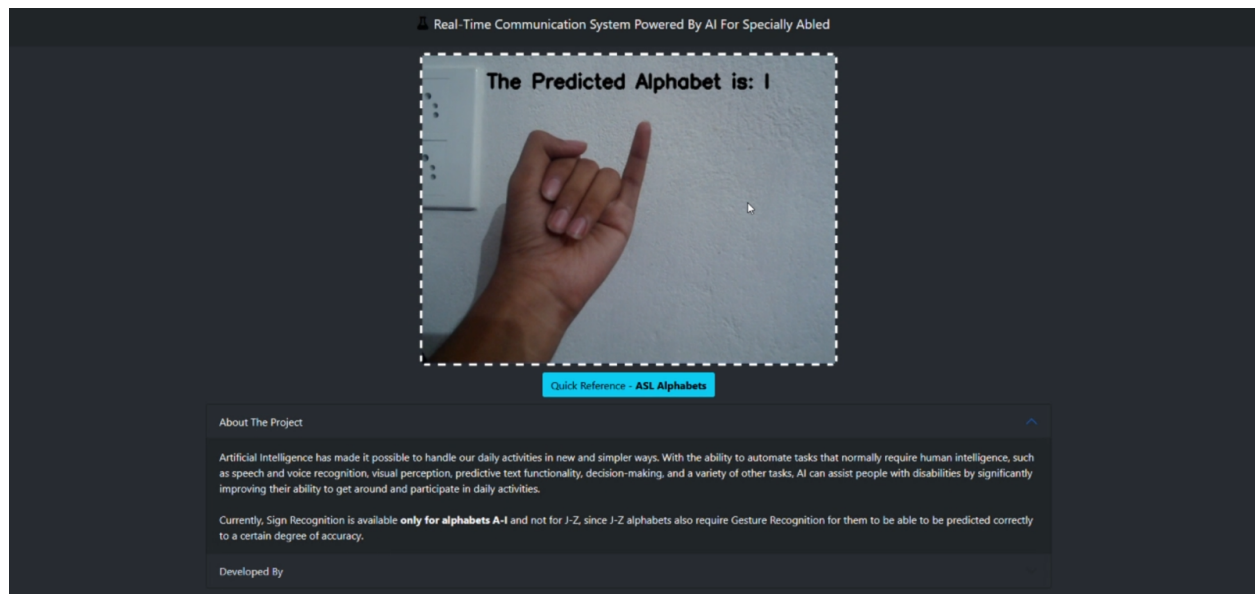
Real-Time Communication System Powered By AI For Specially Abled

The Predicted Alphabet is: I

Quick Reference - **ASL Alphabets**

About The Project

Artificial Intelligence has made it possible to handle our daily activities in new and simpler ways. With the ability to automate tasks that normally require human intelligence, such as speech and voice recognition, visual perception, predictive text functionality, decision-making, and a variety of other tasks, AI can assist people with disabilities by significantly improving their ability to get around and participate in daily activities.

Currently, Sign Recognition is available **only for alphabets A-I** and not for J-Z, since J-Z alphabets also require Gesture Recognition for them to be able to be predicted correctly to a certain degree of accuracy.

Developed By